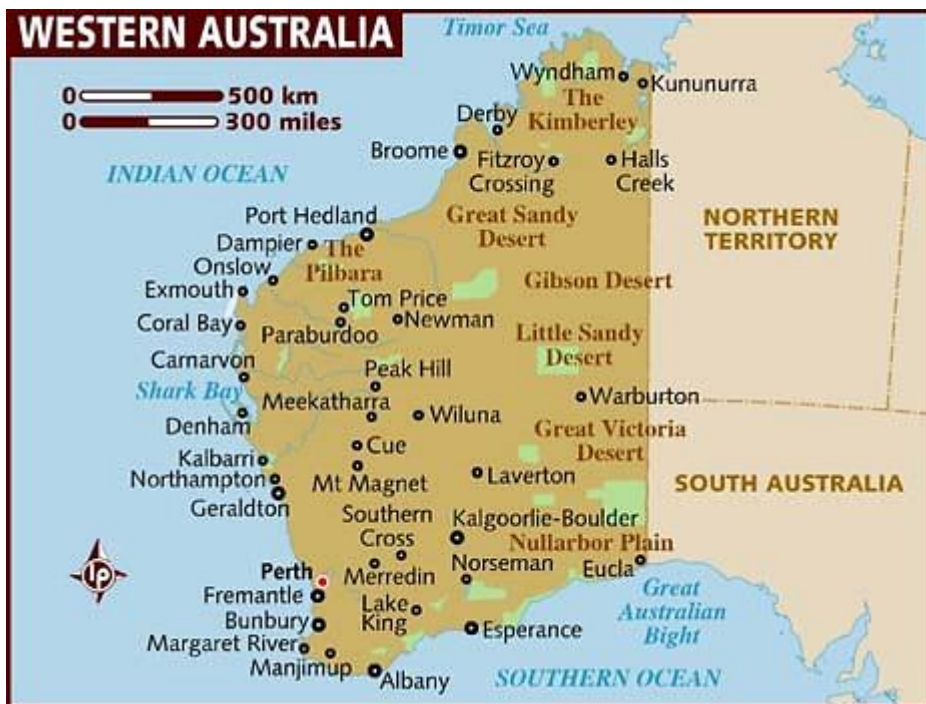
WESTERN AUSTRALIA

Timor Sea

0 500 km
0 300 miles

INDIAN OCEAN

Wyndham
Kununurra
The Kimberley
Derby
Broome
Fitzroy Crossing
Halls Creek
Great Sandy Desert
NORTHERN TERRITORY
Port Hedland
Dampier
The Pilbara
Onslow
Exmouth
Gibson Desert
Tom Price
Coral Bay
Paraburdoo
Newman
Little Sandy Desert
Carnarvon
Peak Hill
Shark Bay
Warburton
Meekatharra
Denham
Wiluna
Great Victoria Desert
Cue
Kalbarri
Northampton
Mt Magnet
Laverton
SOUTH AUSTRALIA
Geraldton
Southern Cross
Kalgoorlie-Boulder
Nullarbor Plain
Perth
Merredin
Norseman
Eucla
Fremantle
Great Australian Bight
Lake King
Bunbury
Esperance
Margaret River
Manjimup
Albany
SOUTHERN OCEAN
lp